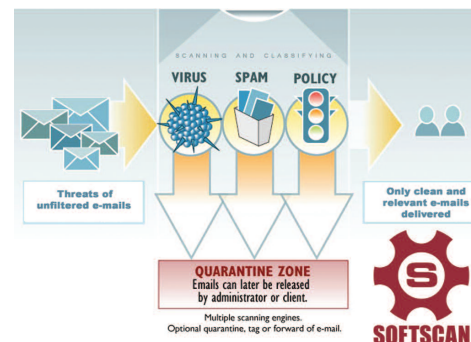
SCANNING AND CLASSIFYING

VIRUS

SPAM

POLICY

Threats of unfiltered e-mails

Only clean and relevant e-mails delivered

QUARANTINE ZONE
Emails can later be released by administrator or client.

Multiple scanning engines.
Optional quarantine, tag or forward of e-mail.

S

SOFTSCAN